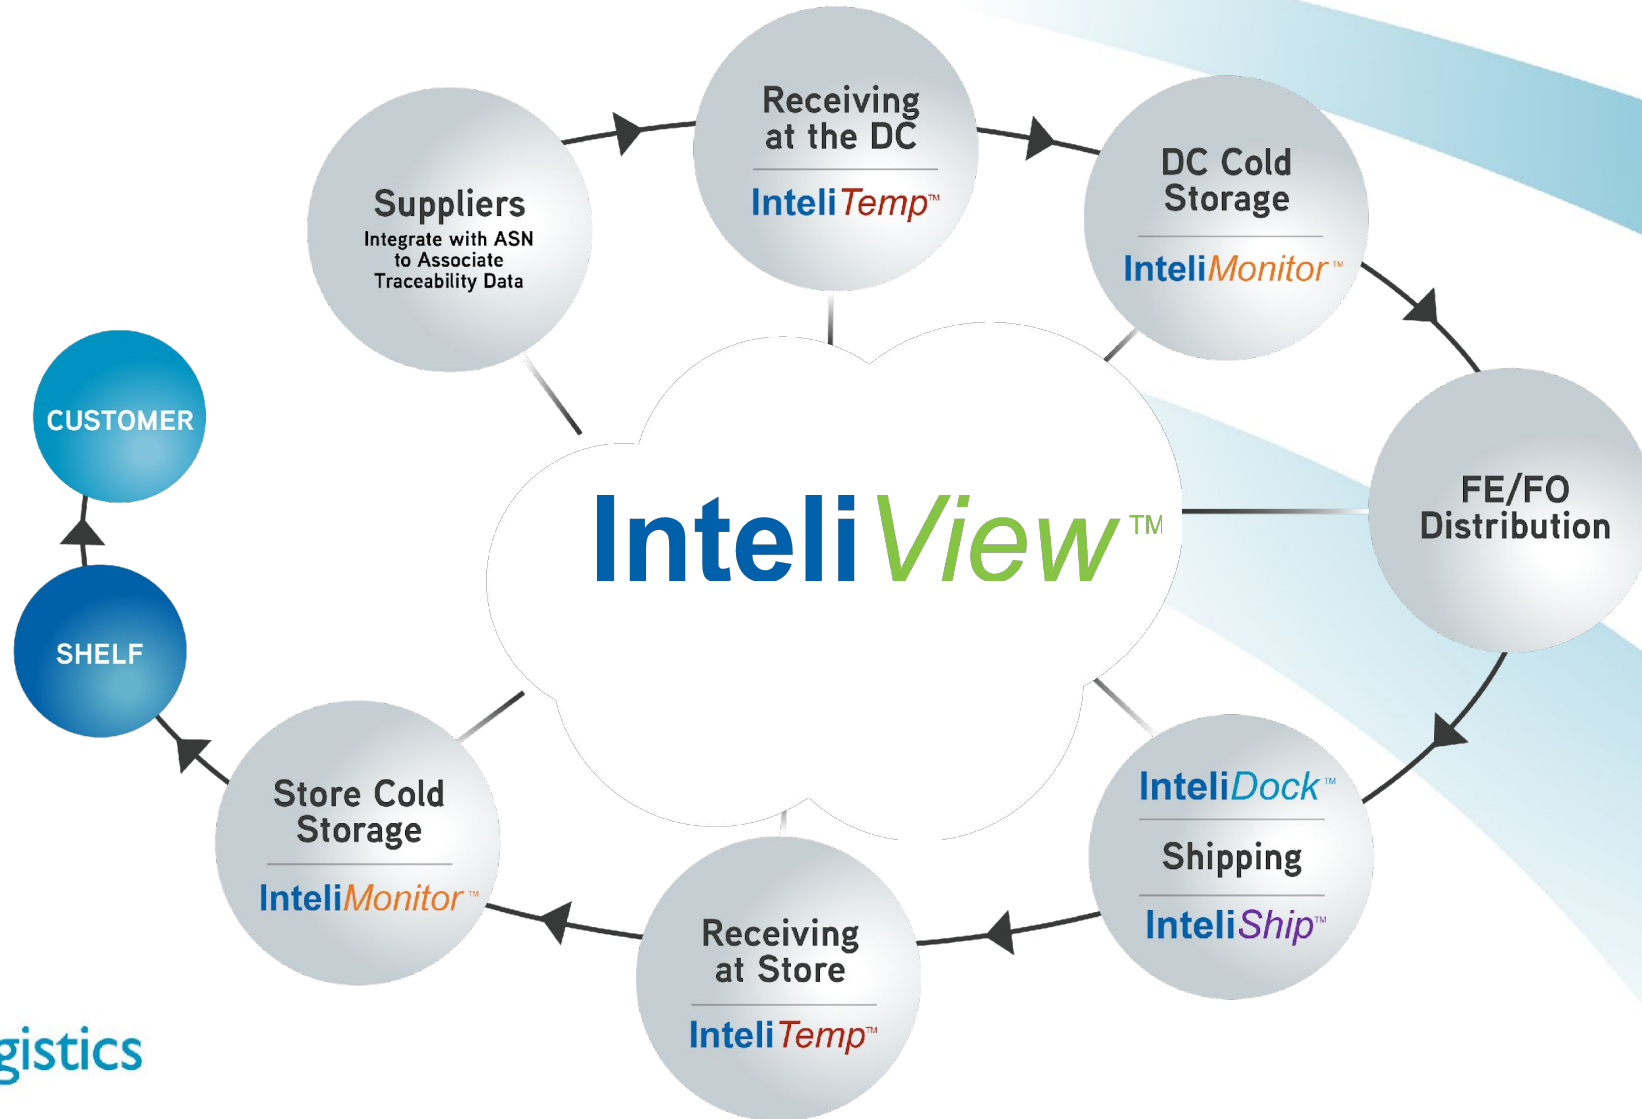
Suppliers
Integrate with ASN to Associate Traceability Data

Receiving at the DC
InteliTemp™

DC Cold Storage
InteliMonitor™

FE/FO Distribution

InteliDock™
Shipping
InteliShip™

Receiving at Store
InteliTemp™

Store Cold Storage
InteliMonitor™

SHELF

CUSTOMER

InteliView™

gistics